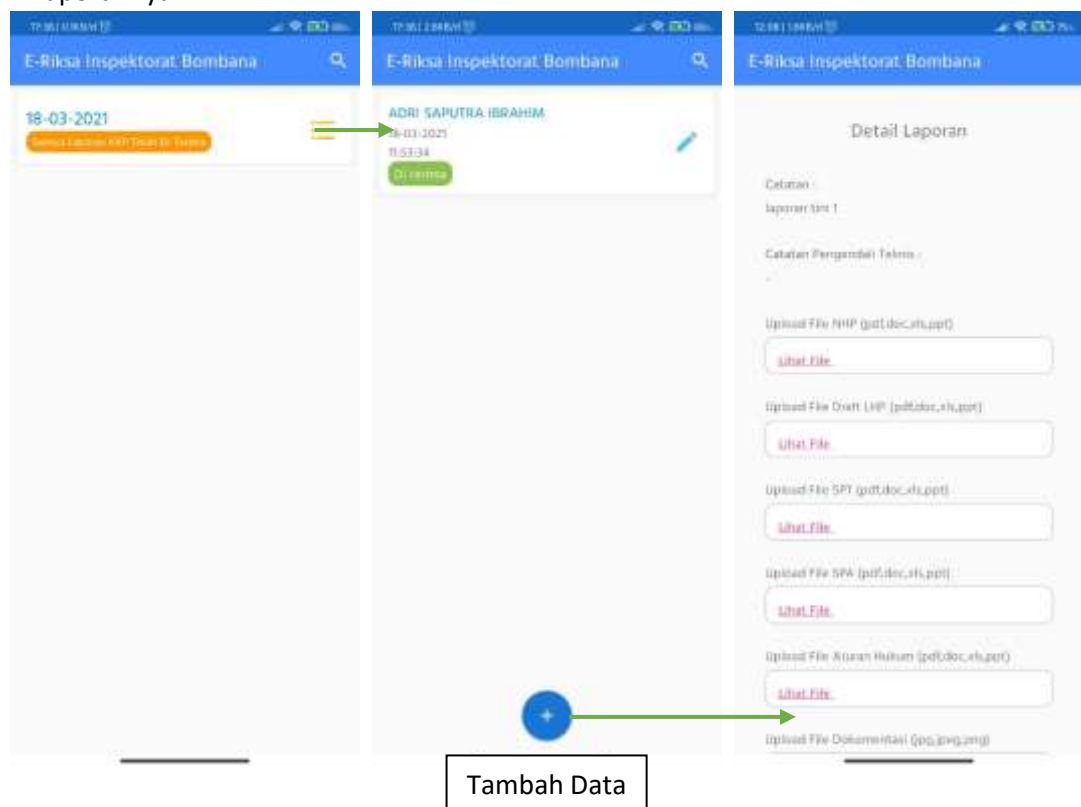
E-Riksa Inspektorat Bombana

18-03-2021

Semua Laporan KKP Telah Di Terima

E-Riksa Inspektorat Bombana

ADRI SAPUTRA IBRAHIM

18-03-2021

11:53:34

Di terima

E-Riksa Inspektorat Bombana

Detail Laporan

Catatan :

laporan tim 1

Catatan Pengendali Teknis :

-

Upload File NHP (pdf,doc,xls,ppt)

Lihat File

Upload File Draft LHP (pdf,doc,xls,ppt)

Lihat File

Upload File SPT (pdf,doc,xls,ppt)

Lihat File

Upload File SPA (pdf,doc,xls,ppt)

Lihat File

Upload File Aturan Hukum (pdf,doc,xls,ppt)

Lihat File

Upload File Dokumentasi (jpg,jpeg,png)

+

Tambah Data